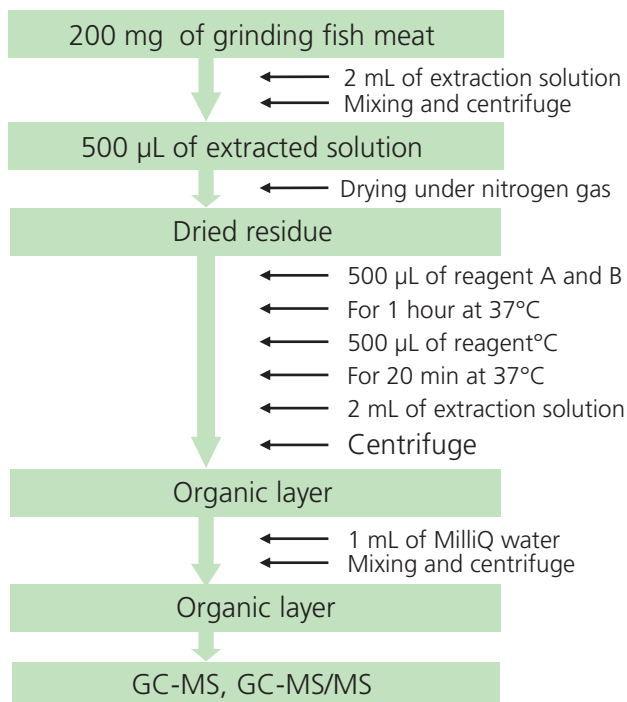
200 mg of grinding fish meat

2 mL of extraction solution
Mixing and centrifuge

500 µL of extracted solution

Drying under nitrogen gas

Dried residue

500 µL of reagent A and B
For 1 hour at 37°C
500 µL of reagent°C
For 20 min at 37°C
2 mL of extraction solution
Centrifuge

Organic layer

1 mL of MilliQ water
Mixing and centrifuge

Organic layer

GC-MS, GC-MS/MS